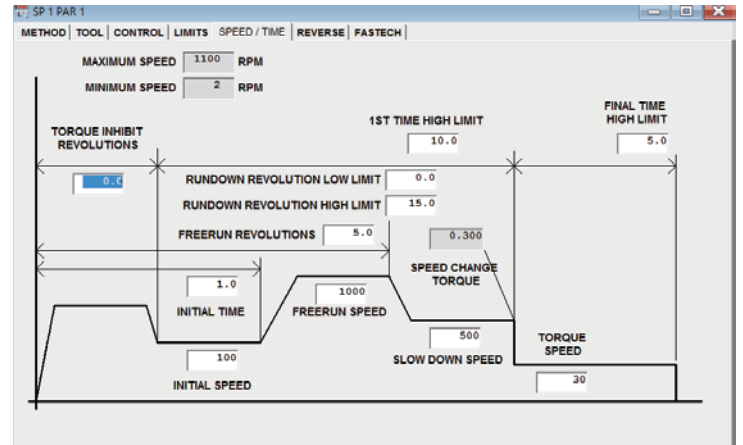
SP 1 PAR 1

METHOD | TOOL | CONTROL | LIMITS | SPEED / TIME | REVERSE | FASTECH

MAXIMUM SPEED 1100 RPM

MINIMUM SPEED 2 RPM

TORQUE INHIBIT REVOLUTIONS

0.0

1ST TIME HIGH LIMIT

10.0

FINAL TIME HIGH LIMIT

5.0

RUNDOWN REVOLUTION LOW LIMIT 0.0

RUNDOWN REVOLUTION HIGH LIMIT 15.0

FREERUN REVOLUTIONS 5.0

0.300

SPEED CHANGE TORQUE

1.0

INITIAL TIME

1000

FREERUN SPEED

500

SLOW DOWN SPEED

TORQUE SPEED

100

INITIAL SPEED

30